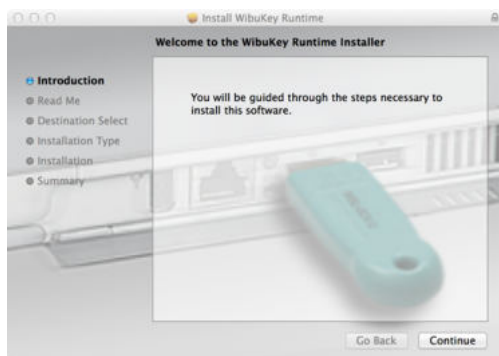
Install WibuKey Runtime

Welcome to the WibuKey Runtime Installer

Introduction
Read Me
Destination Select
Installation Type
Installation
Summary

You will be guided through the steps necessary to install this software.

Go Back
Continue